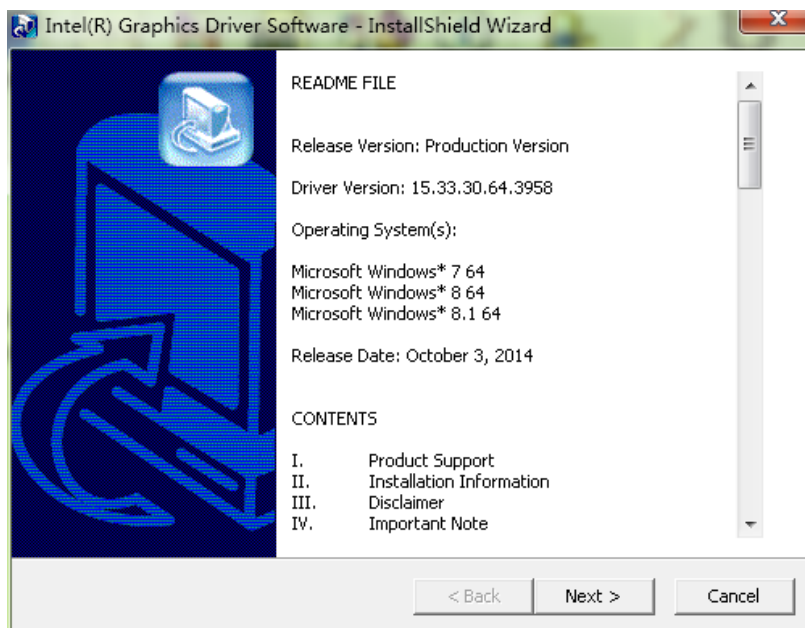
Intel(R) Graphics Driver Software - InstallShield Wizard

README FILE

Release Version: Production Version

Driver Version: 15.33.30.64.3958

Operating System(s):

Microsoft Windows* 7 64
Microsoft Windows* 8 64
Microsoft Windows* 8.1 64

Release Date: October 3, 2014

CONTENTS

I. Product Support
II. Installation Information
III. Disclaimer
IV. Important Note

< Back | Next > | Cancel